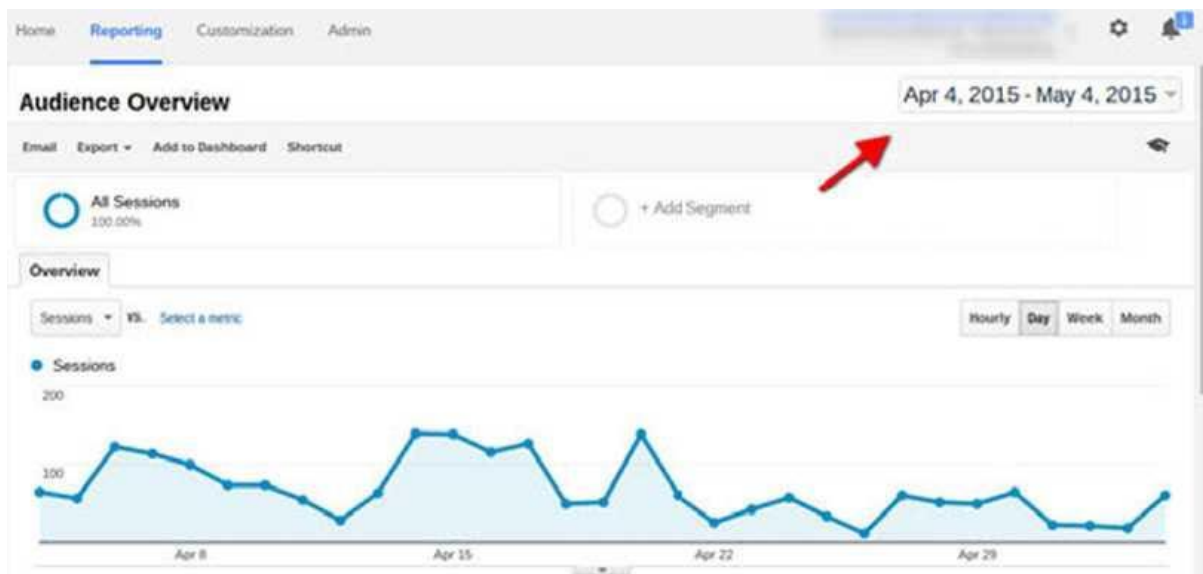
Home Reporting Customization Admin

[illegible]

Audience Overview

Apr 4, 2015 - May 4, 2015

Email Export Add to Dashboard Shortcut

All Sessions
100.00%

+ Add Segment

Overview

Sessions vs. Select a metric

Hourly Day Week Month

Sessions

200

100

Apr 8 Apr 15 Apr 22 Apr 29